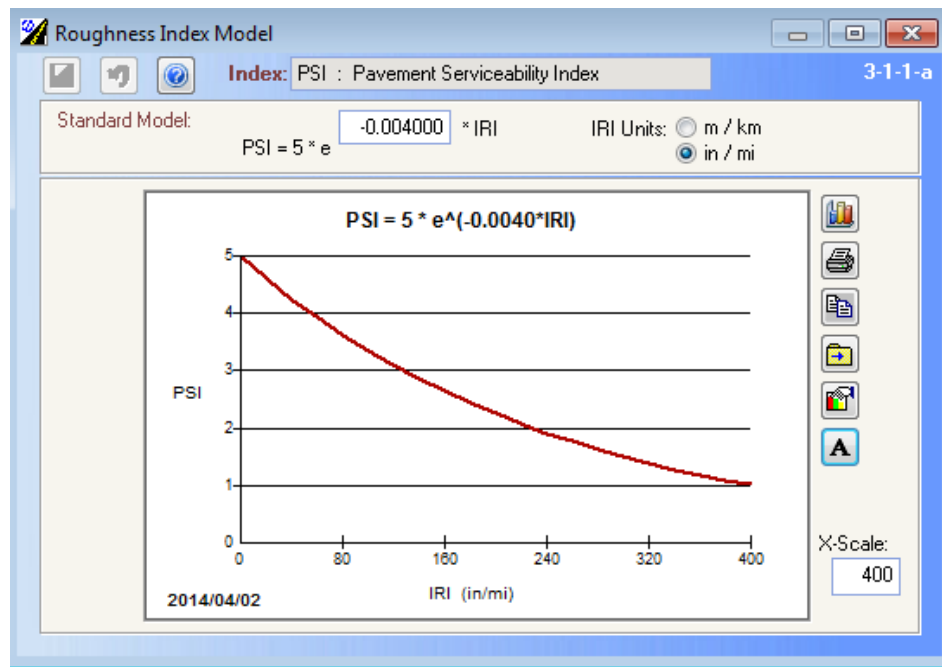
Roughness Index Model

Index: PSI : Pavement Serviceability Index

3-1-1-a

Standard Model:

PSI = 5 * e -0.004000 * IRI

IRI Units: m / km
in / mi

PSI = 5 * e^(-0.0040*IRI)

5
4
3
2
1
0

PSI

0 80 160 240 320 400

IRI (in/mi)

2014/04/02

A

X-Scale:
400